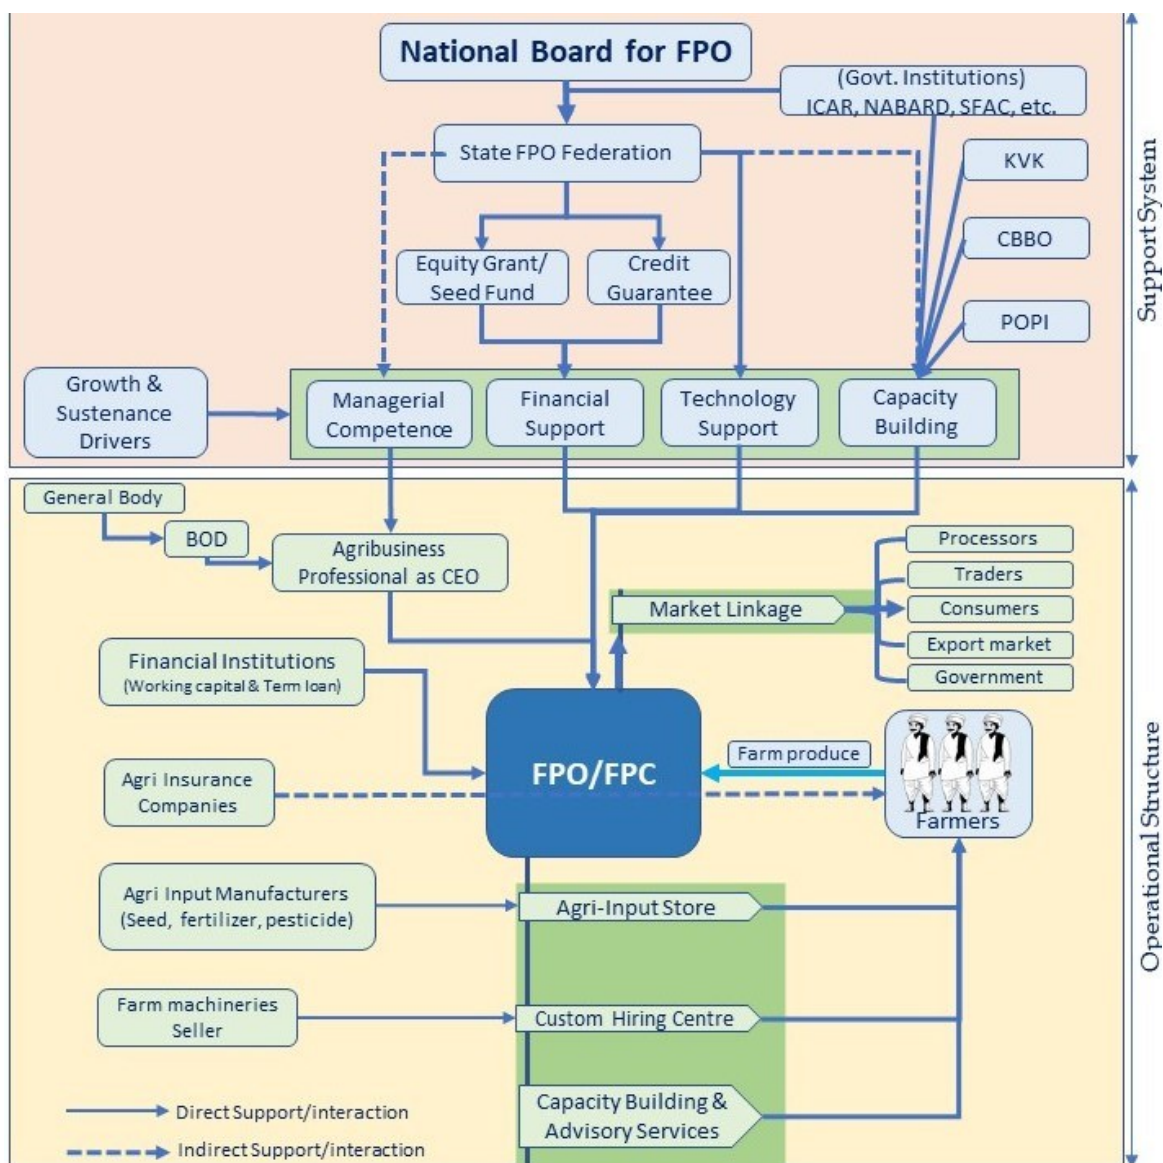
National Board for FPO

(Govt. Institutions) ICAR, NABARD, SFAC, etc.

State FPO Federation

KVK

CBBO

POPI

Equity Grant/ Seed Fund

Credit Guarantee

Growth & Sustenance Drivers

Managerial Competence

Financial Support

Technology Support

Capacity Building

Support System

General Body

BOD

Agribusiness Professional as CEO

Processors

Traders

Consumers

Export market

Government

Market Linkage

Financial Institutions (Working capital & Term loan)

FPO/FPC

Farm produce

Agri Insurance Companies

Farmers

Agri Input Manufacturers (Seed, fertilizer, pesticide)

Agri-Input Store

Farm machineries Seller

Custom Hiring Centre

Capacity Building & Advisory Services

Direct Support/interaction

Indirect Support/interaction

Operational Structure